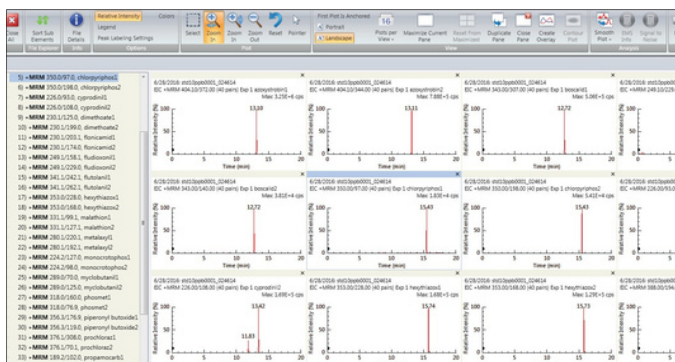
Close All | Sort Sub Elements | File Details | Relative Intensity | Legend | Peak Labeling Settings | Colors | Select | Zoom In | Zoom In | Zoom Out | Reset | Pointer | First Plot is Anchored | Portrait | Landscape | 16 | Plots per View | Maximize Current Pane | Reset From Maximized | Duplicate Pane | Close Pane | Create Overlay | Contour Plot | Smooth Plot | Signal to Noise
File Explorer | Info | Options | Plot | View | Analysis

5) +MRM 350.0/97.0; chlorpyriphos1
6) +MRM 350.0/198.0; chlorpyriphos2
7) +MRM 226.0/93.0; cyprodinil1
8) +MRM 226.0/108.0; cyprodinil2
9) +MRM 230.1/125.0; dimethoate1
10) +MRM 230.1/199.0; dimethoate2
11) +MRM 230.1/127.1; flonicamid1
12) +MRM 230.1/174.0; flonicamid2
13) +MRM 249.1/158.1; fludioxonil1
14) +MRM 249.1/229.0; fludioxonil2
15) +MRM 341.1/242.1; flutolanil1
16) +MRM 341.1/262.1; flutolanil2
17) +MRM 353.0/228.0; hexythiazox1
18) +MRM 353.0/168.0; hexythiazox2
19) +MRM 331.1/99.1; malathion1
20) +MRM 331.1/127.1; malathion2
21) +MRM 280.1/220.1; metalaxyl1
22) +MRM 280.1/192.1; metalaxyl2
23) +MRM 224.2/127.0; monocrotophos1
24) +MRM 224.2/98.0; monocrotophos2
25) +MRM 289.0/70.0; myclobutanil1
26) +MRM 289.0/125.0; myclobutanil2
27) +MRM 318.0/160.0; phosmet1
28) +MRM 318.0/76.9; phosmet2
29) +MRM 356.3/176.9; piperonyl butoxide1
30) +MRM 356.3/119.0; piperonyl butoxide2
31) +MRM 376.1/308.0; prochloraz1
32) +MRM 376.1/70.1; prochloraz2
33) +MRM 189.2/102.0; propamocarb1

6/28/2016: std10ppb0001_024614
XIC +MRM 404.10/371.00 (40 pairs) Exp 1 azoxystrobin1
Max: 3.25E+6 cps
13.10

6/28/2016: std10ppb0001_024614
XIC +MRM 404.10/344.00 (40 pairs) Exp 1 azoxystrobin2
Max: 7.88E+5 cps
13.11

6/28/2016: std10ppb0001_024614
XIC +MRM 343.00/307.00 (40 pairs) Exp 1 boscalid1
Max: 5.06E+5 cps
12.72

6/28/2016: std10ppb0001_024614
XIC +MRM 249.10/129.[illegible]

6/28/2016: std10ppb0001_024614
XIC +MRM 343.00/140.00 (40 pairs) Exp 1 boscalid2
Max: 3.81E+4 cps
12.72

6/28/2016: std10ppb0001_024614
XIC +MRM 350.00/97.00 (40 pairs) Exp 1 chlorpyriphos1
15.43

6/28/2016: std10ppb0001_024614
XIC +MRM 350.00/198.00 (40 pairs) Exp 1 chlorpyriphos2
Max: 5.41E+4 cps
15.43

6/28/2016: std10ppb0001_024614
XIC +MRM 226.00/93.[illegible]

6/28/2016: std10ppb0001_024614
XIC +MRM 226.00/108.00 (40 pairs) Exp 1 cyprodinil2
Max: 1.49E+5 cps
11.83
12.98

6/28/2016: std10ppb0001_024614
XIC +MRM 353.00/228.00 (40 pairs) Exp 1 hexythiazox1
Max: 1.68E+5 cps
15.74

6/28/2016: std10ppb0001_024614
XIC +MRM 353.00/168.00 (40 pairs) Exp 1 hexythiazox2
Max: 1.29E+5 cps
15.73

6/28/2016: std10ppb0001_024614
XIC +MRM 388.00/194.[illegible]

Relative Intensity (%)
100
50
0
0 5 10 15 20
Time (min)